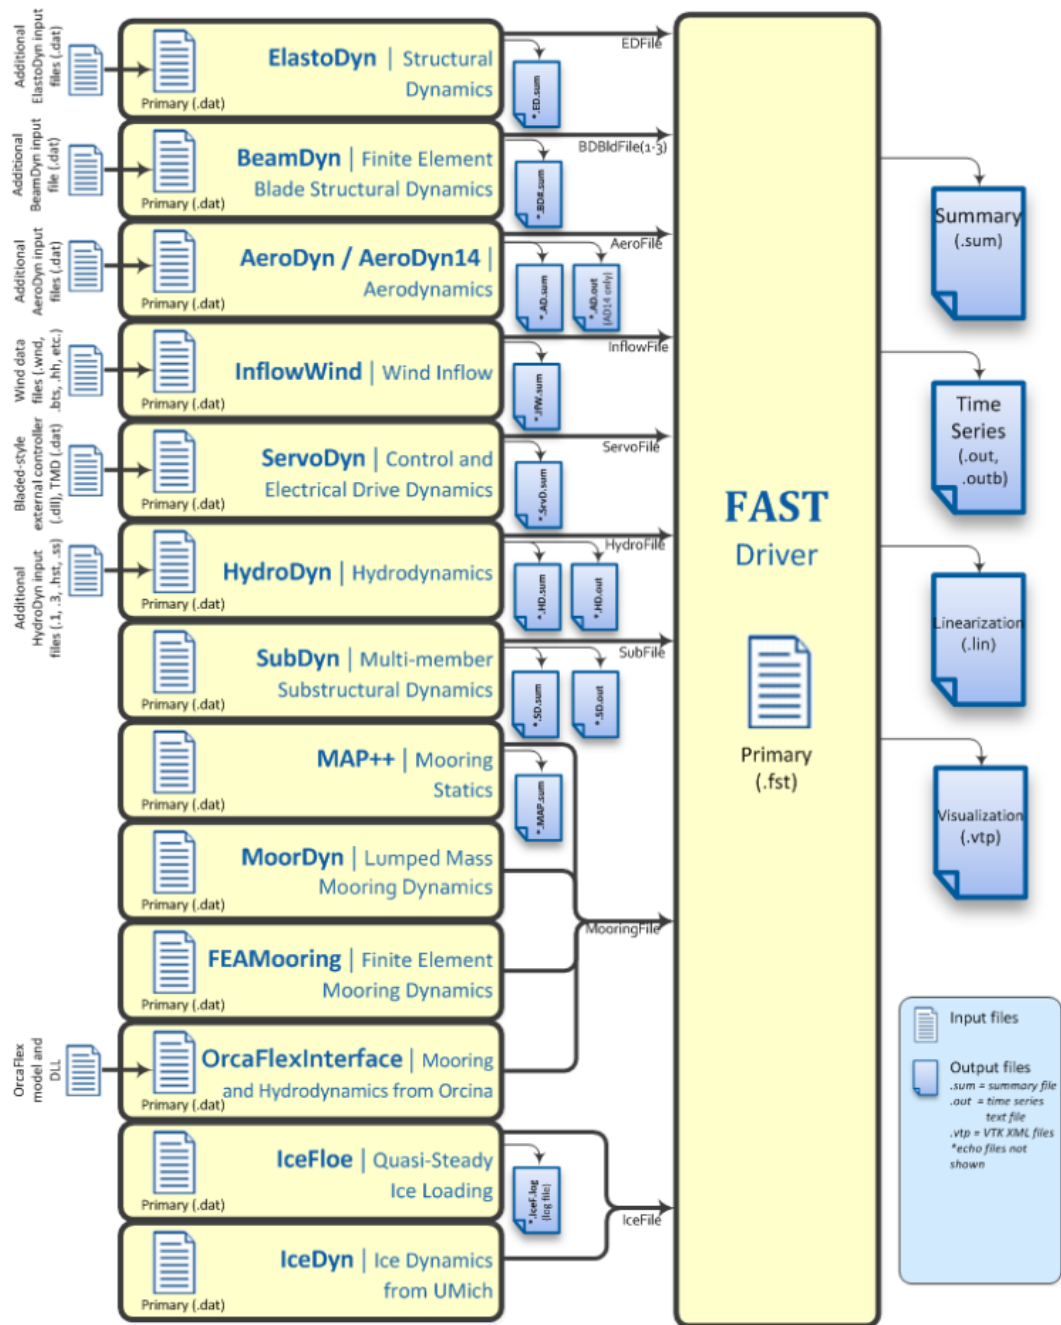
Additional ElastoDyn input files (.dat)

Primary (.dat)

ElastoDyn | Structural Dynamics

*.ED.sum

EDFile

Additional BeamDyn input file (.dat)

Primary (.dat)

BeamDyn | Finite Element Blade Structural Dynamics

*.BD#.sum

BDBldFile(1-3)

Additional AeroDyn input files (.dat)

Primary (.dat)

AeroDyn / AeroDyn14 | Aerodynamics

*.AD.sum

*.AD.out (AD14 only)

AeroFile

Wind data files (.wnd, .bts, .hh, etc.)

Primary (.dat)

InflowWind | Wind Inflow

*.IfW.sum

InflowFile

Bladed-style external controller (.dll), TMD (.dat)

Primary (.dat)

ServoDyn | Control and Electrical Drive Dynamics

*.SrvD.sum

ServoFile

Additional HydroDyn input files (.1, .3, .hst, .ss)

Primary (.dat)

HydroDyn | Hydrodynamics

*.HD.sum

*.HD.out

HydroFile

Primary (.dat)

SubDyn | Multi-member Substructural Dynamics

*.SD.sum

*.SD.out

SubFile

Primary (.dat)

MAP++ | Mooring Statics

*.MAP.sum

Primary (.dat)

MoorDyn | Lumped Mass Mooring Dynamics

MooringFile

Primary (.dat)

FEAMooring | Finite Element Mooring Dynamics

OrcaFlex model and DLL

Primary (.dat)

OrcaFlexInterface | Mooring and Hydrodynamics from Orcina

Primary (.dat)

IceFloe | Quasi-Steady Ice Loading

*.IceF.log (log file)

IceFile

Primary (.dat)

IceDyn | Ice Dynamics from UMich

FAST Driver

Primary (.fst)

Summary (.sum)

Time Series (.out, .outb)

Linearization (.lin)

Visualization (.vtp)

Input files

Output files
.sum = summary file
.out = time series text file
.vtp = VTK XML files
*echo files not shown